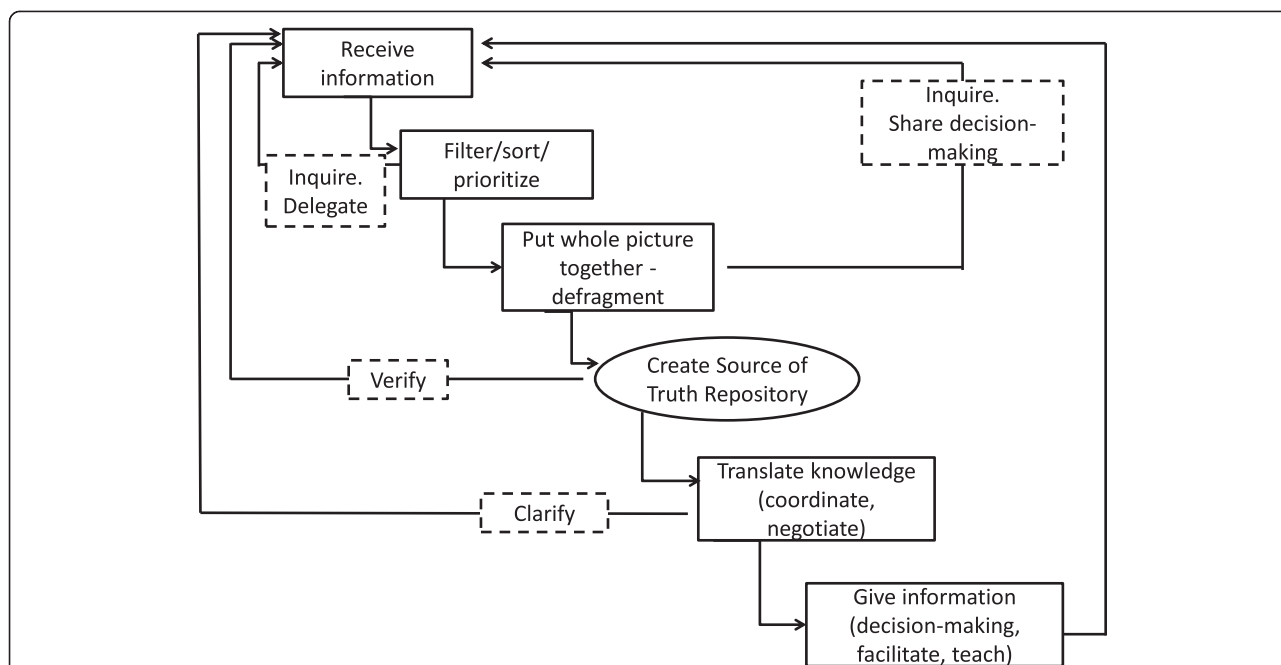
Receive information

Inquire. Share decision-making

Filter/sort/ prioritize

Inquire. Delegate

Put whole picture together - defragment

Verify

Create Source of Truth Repository

Translate knowledge (coordinate, negotiate)

Clarify

Give information (decision-making, facilitate, teach)